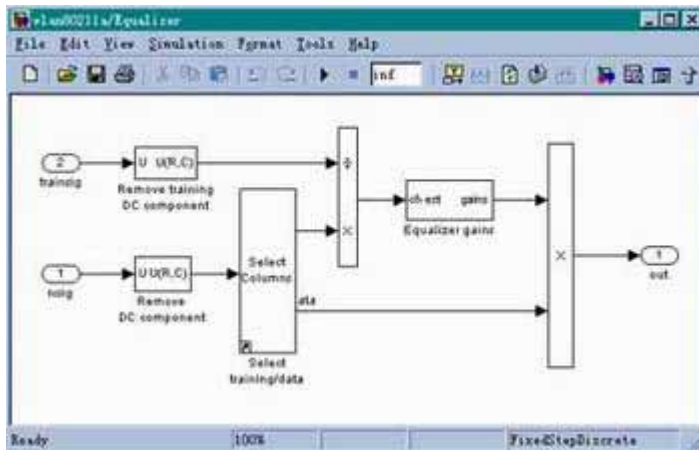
vlan00211a/Equalizer

File Edit View Simulation Format Tools Help

inf

2
trainsig

U U(R,C)
Remove training DC component

1
nsig

U U(R,C)
Remove DC component

Select Columns

Select training/data

data

÷

×

ch est gains
Equalizer gains

×

1
out

Ready
100%
FixedStepDiscrete